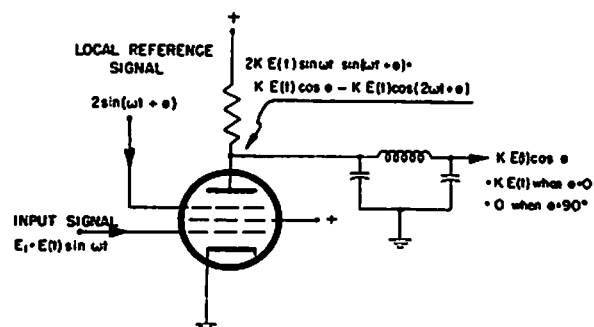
LOCAL REFERENCE SIGNAL

$2\sin(\omega t + e)$

+

$2K\,E(t)\sin\omega t\,\sin(\omega t + e) =$
$K\,E(t)\cos e - K\,E(t)\cos(2\omega t + e)$

$\rightarrow K\,E(t)\cos e$
$= K\,E(t)$ when $e = 0$
$= 0$ when $e = 90°$

+

INPUT SIGNAL
$E_i = E(t)\sin\omega t$